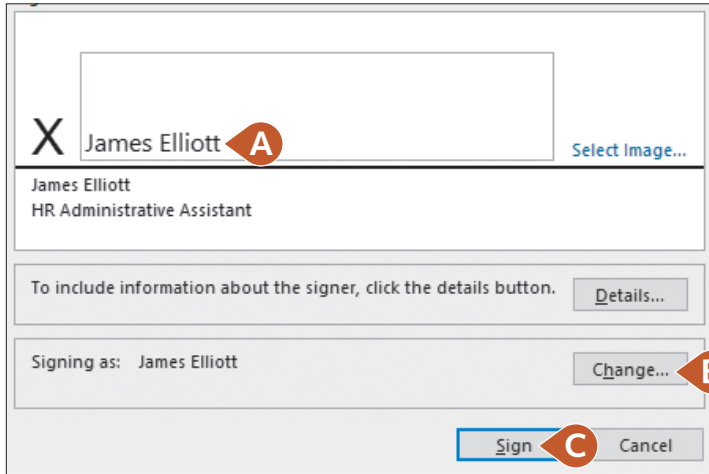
X James Elliott A

Select Image...

James Elliott
HR Administrative Assistant

To include information about the signer, click the details button.

Details...

Signing as: James Elliott

Change... B

Sign C Cancel